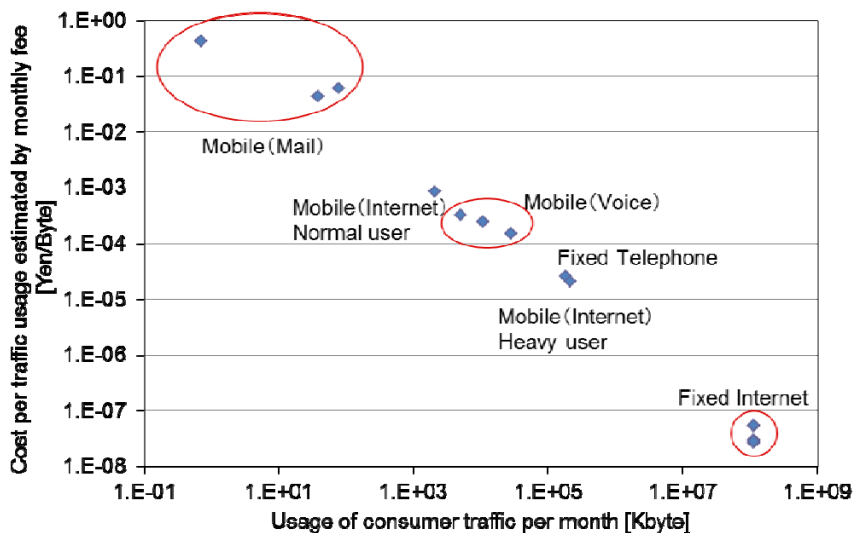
Cost per traffic usage estimated by monthly fee [Yen/Byte]

1.E+00
1.E-01
1.E-02
1.E-03
1.E-04
1.E-05
1.E-06
1.E-07
1.E-08

Mobile(Mail)
Mobile(Internet) Normal user
Mobile(Voice)
Fixed Telephone
Mobile(Internet) Heavy user
Fixed Internet

1.E-01
1.E+01
1.E+03
1.E+05
1.E+07
1.E+09

Usage of consumer traffic per month [Kbyte]